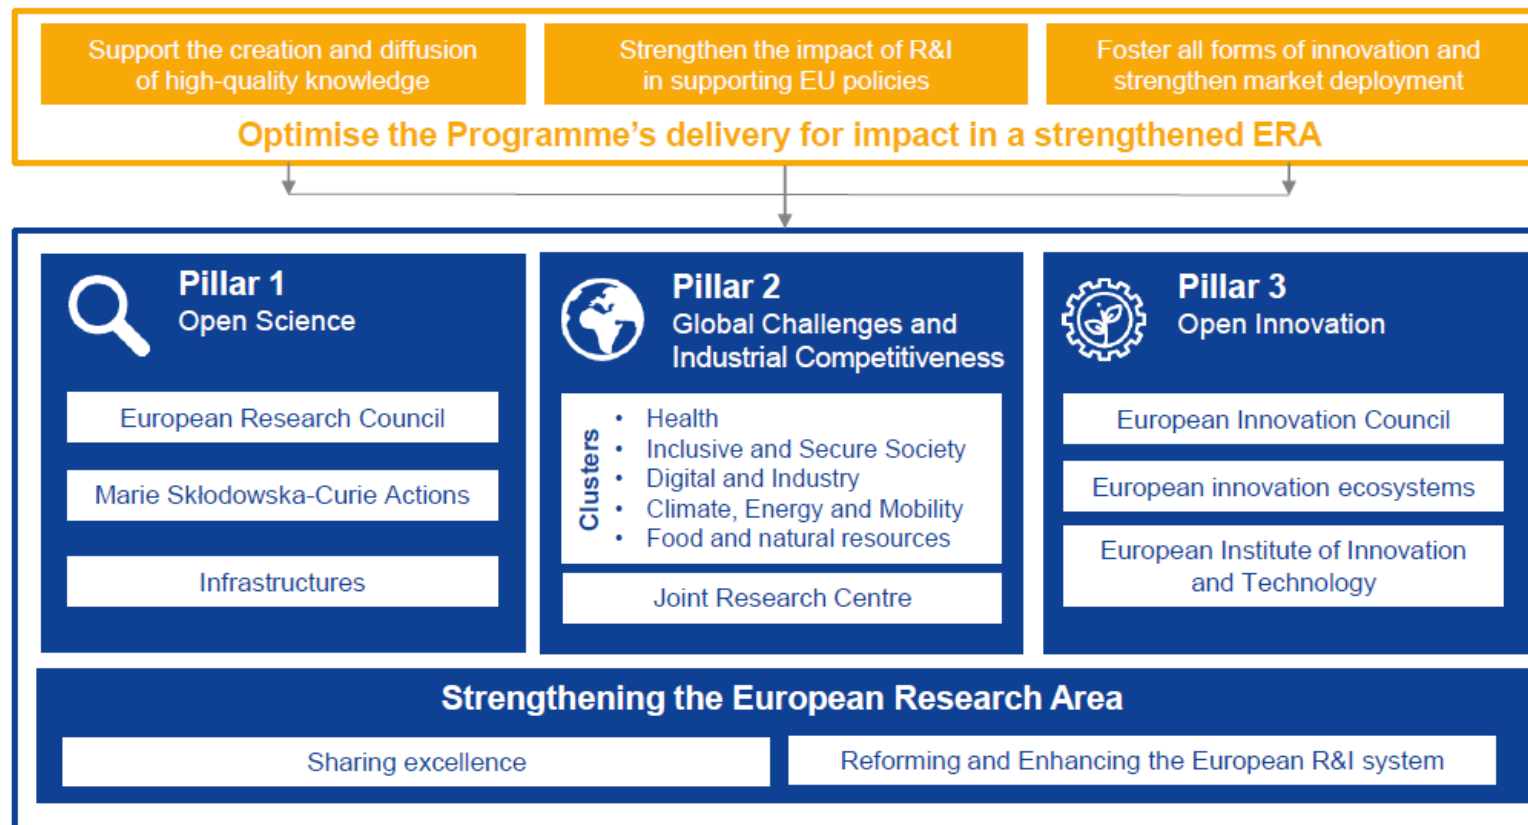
Support the creation and diffusion of high-quality knowledge

Strengthen the impact of R&I in supporting EU policies

Foster all forms of innovation and strengthen market deployment

Optimise the Programme's delivery for impact in a strengthened ERA

Pillar 1
Open Science

European Research Council

Marie Skłodowska-Curie Actions

Infrastructures

Pillar 2
Global Challenges and Industrial Competitiveness

Clusters

• Health
• Inclusive and Secure Society
• Digital and Industry
• Climate, Energy and Mobility
• Food and natural resources

Joint Research Centre

Pillar 3
Open Innovation

European Innovation Council

European innovation ecosystems

European Institute of Innovation and Technology

Strengthening the European Research Area

Sharing excellence

Reforming and Enhancing the European R&I system